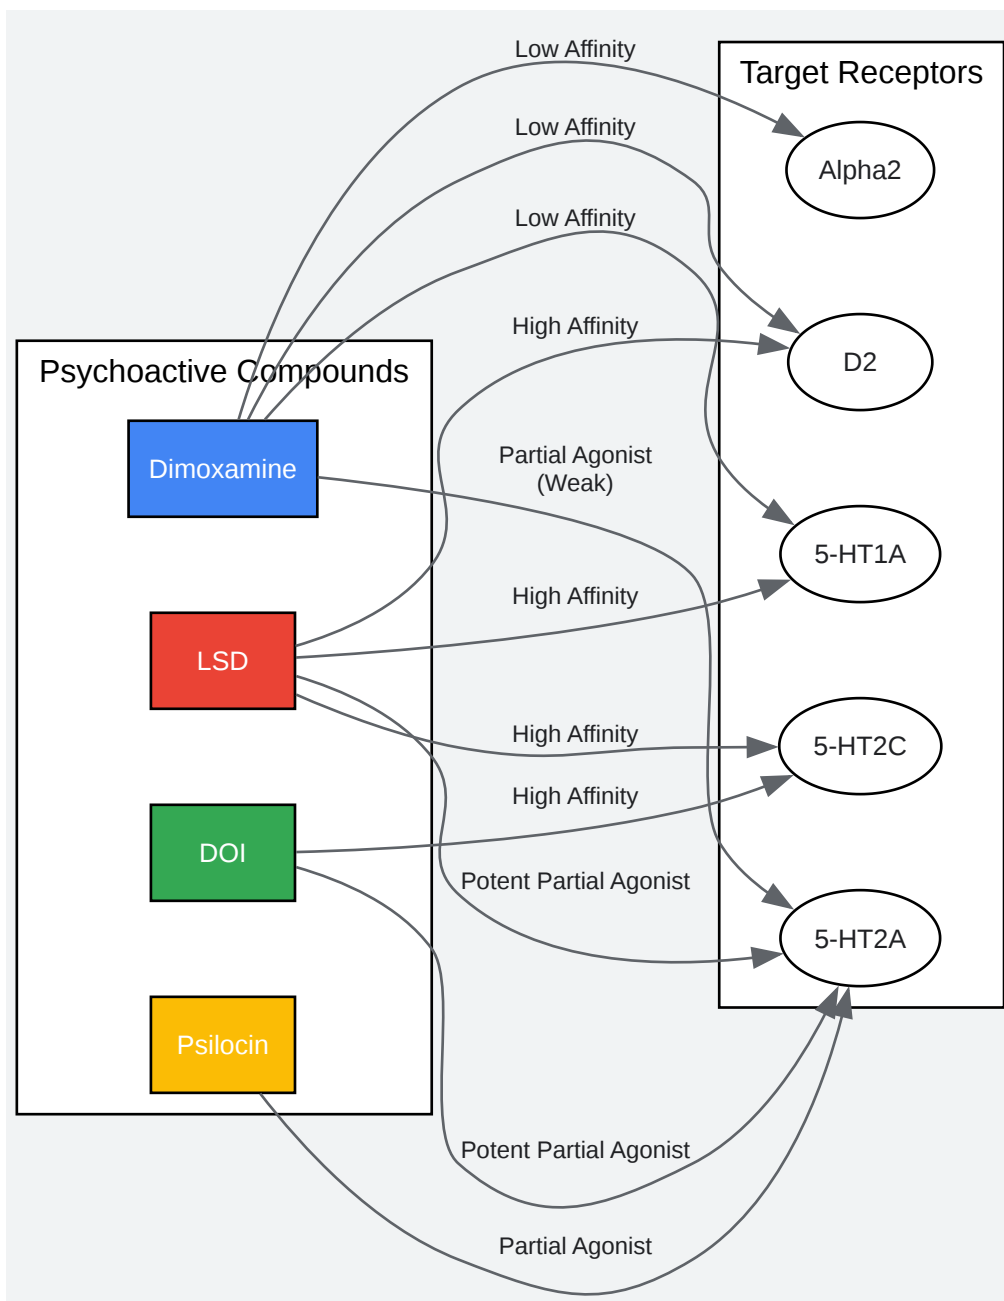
Low Affinity

Target Receptors

Low Affinity

Alpha2

Low Affinity

High Affinity

D2

Psychoactive Compounds

Partial Agonist (Weak)

Dimoxamine

5-HT1A

High Affinity

LSD

High Affinity

5-HT2C

High Affinity

DOI

Potent Partial Agonist

5-HT2A

Psilocin

Potent Partial Agonist

Partial Agonist